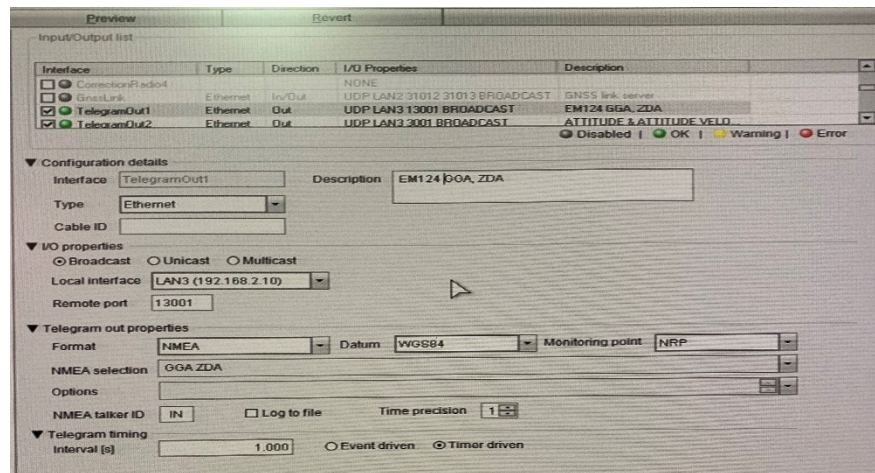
Preview | Revert

Input/Output list

| Interface | Type | Direction | I/O Properties | Description |
|---|---|---|---|---|
| CorrectionRadio4 | | | NONE | |
| GnssLink | Ethernet | In/Out | UDP LAN2 31012 31013 BROADCAST | GNSS link server |
| TelegramOut1 | Ethernet | Out | UDP LAN3 13001 BROADCAST | EM124 GGA, ZDA |
| TelegramOut2 | Ethernet | Out | UDP LAN3 3001 BROADCAST | ATTITUDE & ATTITUDE VELO |

Disabled | OK | Warning | Error

▼ Configuration details

Interface TelegramOut1 Description EM124 GGA, ZDA

Type Ethernet

Cable ID

▼ I/O properties

Broadcast Unicast Multicast

Local interface LAN3 (192.168.2.10)

Remote port 13001

▼ Telegram out properties

Format NMEA Datum WGS84 Monitoring point NRP

NMEA selection GGA ZDA

Options

NMEA talker ID IN Log to file Time precision 1

▼ Telegram timing

Interval [s] 1.000 Event driven Timer driven